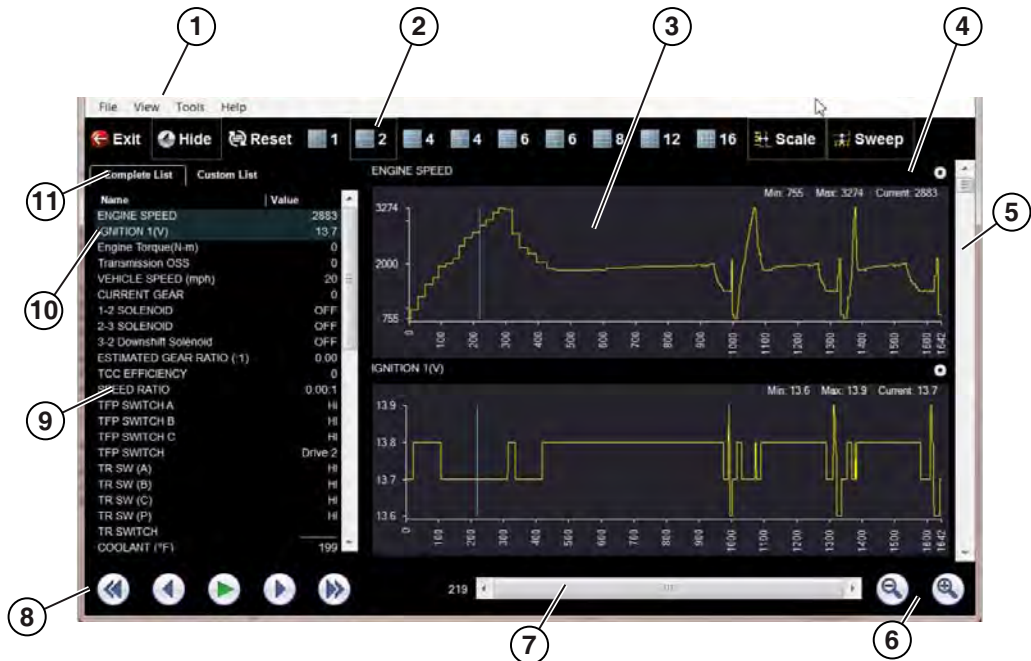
1
2
3
4
5
File View Tools Help
Exit Hide Reset 1 2 4 4 6 6 8 12 16 Scale Sweep
Complete List Custom List
11
Name | Value
ENGINE SPEED 2883
IGNITION 1(V) 13.7
Engine Torque(N-m) 0
Transmission OSS 0
VEHICLE SPEED (mph) 20
CURRENT GEAR 0
1-2 SOLENOID OFF
2-3 SOLENOID OFF
3-2 Downshift Solenoid OFF
ESTIMATED GEAR RATIO (:1) 0.00
TCC EFFICIENCY 0
SPEED RATIO 0.00:1
TFP SWITCH A Hi
TFP SWITCH B Hi
TFP SWITCH C Hi
TFP SWITCH Drive 2
TR SW (A) Hi
TR SW (B) Hi
TR SW (C) Hi
TR SW (P) Hi
TR SWITCH
COOLANT (°F) 199
10
9
ENGINE SPEED
Min: 755 Max: 3274 Current: 2883
3274
2000
755
0 100 200 300 400 500 600 700 800 900 1000 1100 1200 1300 1400 1500 1600 1642
IGNITION 1(V)
Min: 13.6 Max: 13.9 Current: 13.7
13.9
13.8
13.7
13.6
0 100 200 300 400 500 600 700 800 900 1000 1100 1200 1300 1400 1500 1600 1642
219
8
7
6